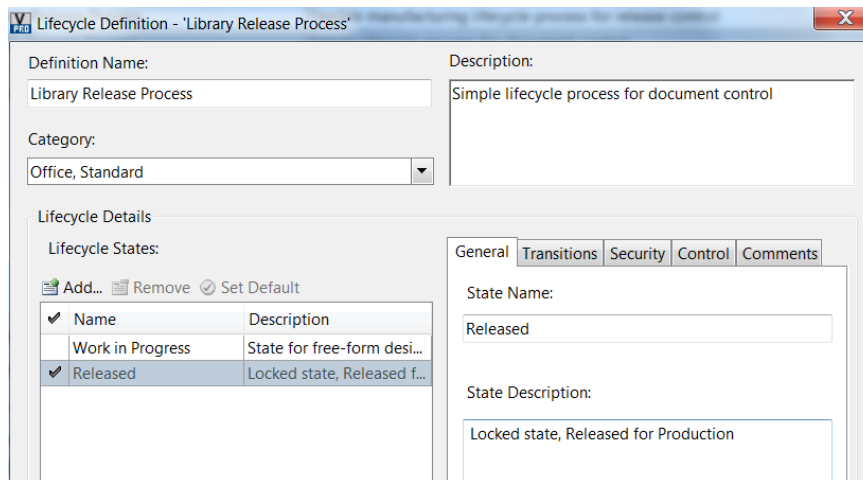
Lifecycle Definition - 'Library Release Process'

Definition Name:
Library Release Process

Description:
Simple lifecycle process for document control

Category:
Office, Standard

Lifecycle Details
Lifecycle States:

Add... Remove Set Default

| ✔ | Name | Description |
|---|---|---|
| | Work in Progress | State for free-form desi... |
| ✔ | Released | Locked state, Released f... |

General | Transitions | Security | Control | Comments

State Name:
Released

State Description:
Locked state, Released for Production